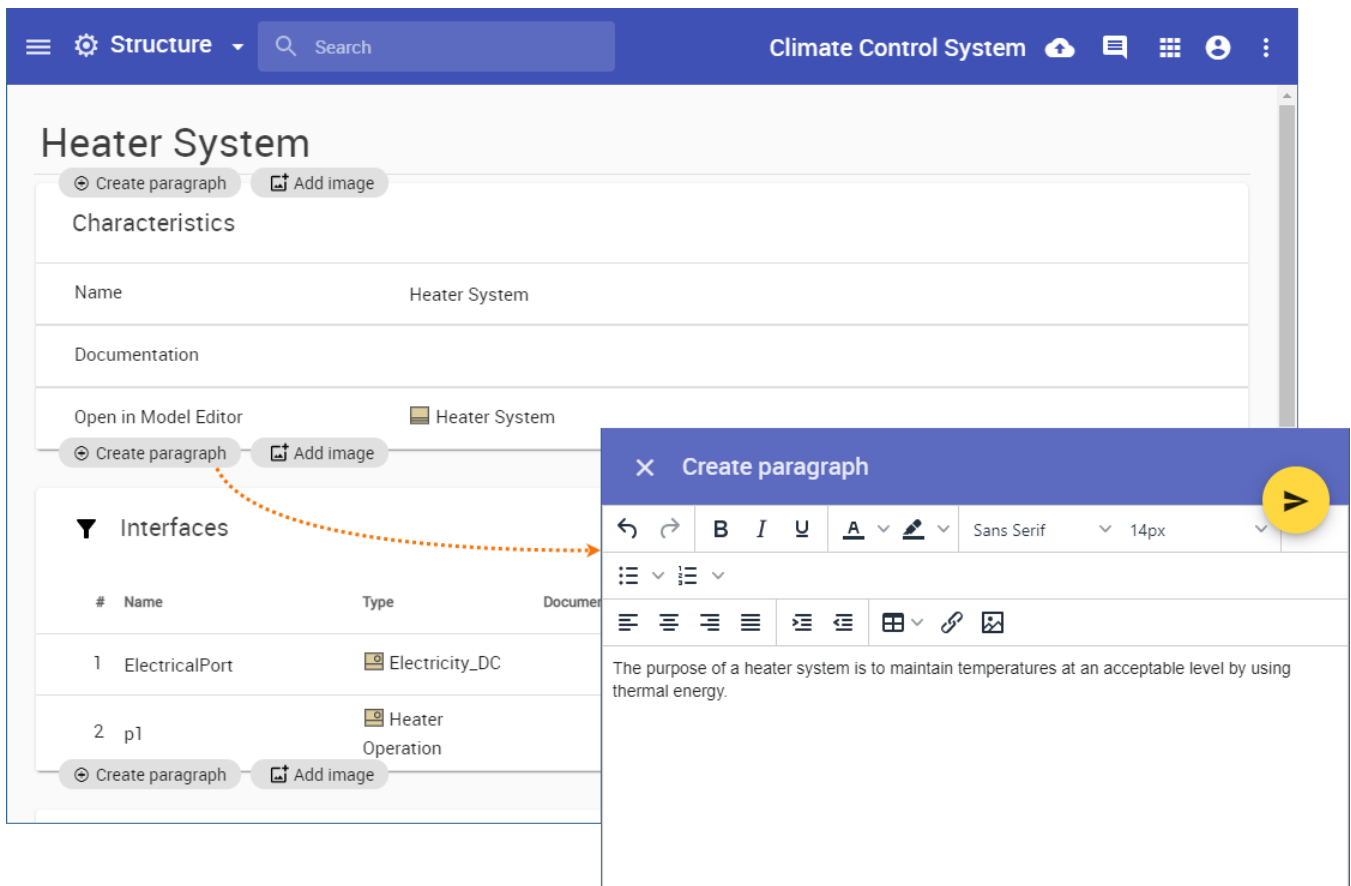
Structure

Search

Climate Control System

Heater System

Create paragraph

Add image

Characteristics

| Name | Heater System |
|---|---|
| Documentation | |
| Open in Model Editor | Heater System |

Create paragraph

Add image

Interfaces

| # | Name | Type | Documen |
|---|---|---|---|
| 1 | ElectricalPort | Electricity_DC | |
| 2 | p1 | Heater Operation | |

Create paragraph

Add image

Create paragraph

B I U A Sans Serif 14px

The purpose of a heater system is to maintain temperatures at an acceptable level by using thermal energy.